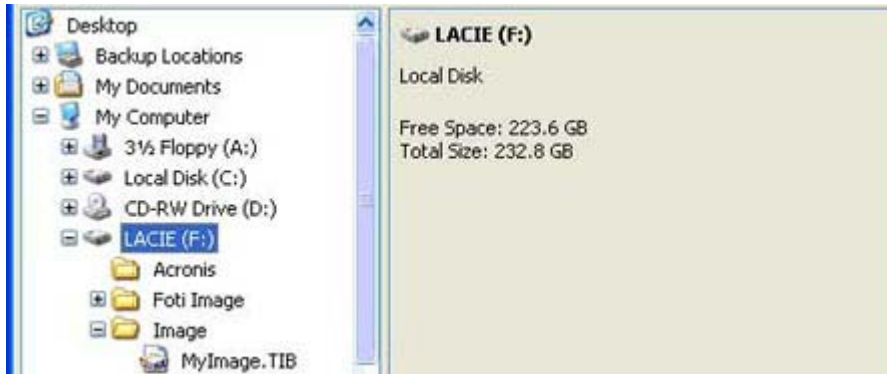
Desktop
Backup Locations
My Documents
My Computer
3½ Floppy (A:)
Local Disk (C:)
CD-RW Drive (D:)
LACIE (F:)
Acronis
Foti Image
Image
MyImage.TIB

LACIE (F:)

Local Disk

Free Space: 223.6 GB
Total Size: 232.8 GB